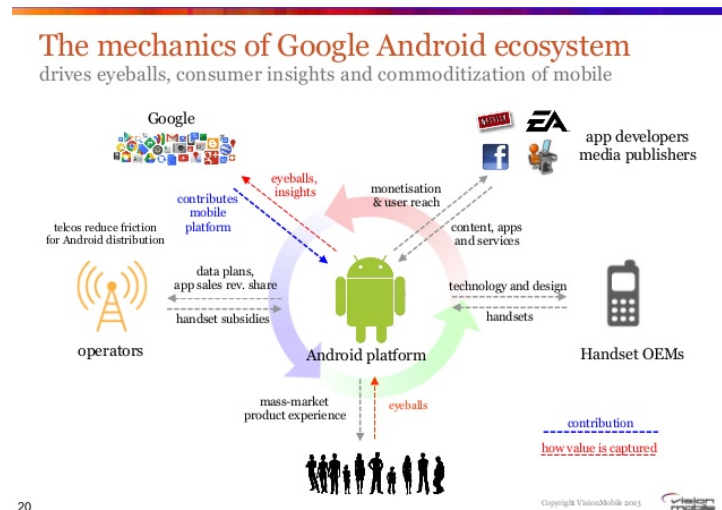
The mechanics of Google Android ecosystem

drives eyeballs, consumer insights and commoditization of mobile

Google

NETFLIX

EA

app developers
media publishers

eyeballs, insights

contributes mobile platform

monetisation & user reach

content, apps and services

telcos reduce friction for Android distribution

data plans, app sales rev. share

handset subsidies

technology and design

handsets

operators

Android platform

Handset OEMs

mass-market product experience

eyeballs

contribution

how value is captured

20

Copyright VisionMobile 2013

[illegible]